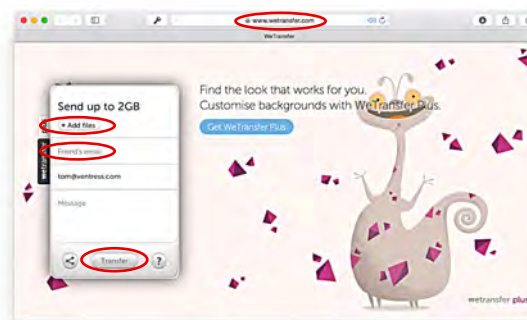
www.wetransfer.com

WeTransfer

Send up to 2GB

+ Add files

Friend's email

tom@wentress.com

Message

Transfer

?

we

Find the look that works for you.
Customise backgrounds with WeTransfer Plus.

Get WeTransfer Plus

wetransfer plus